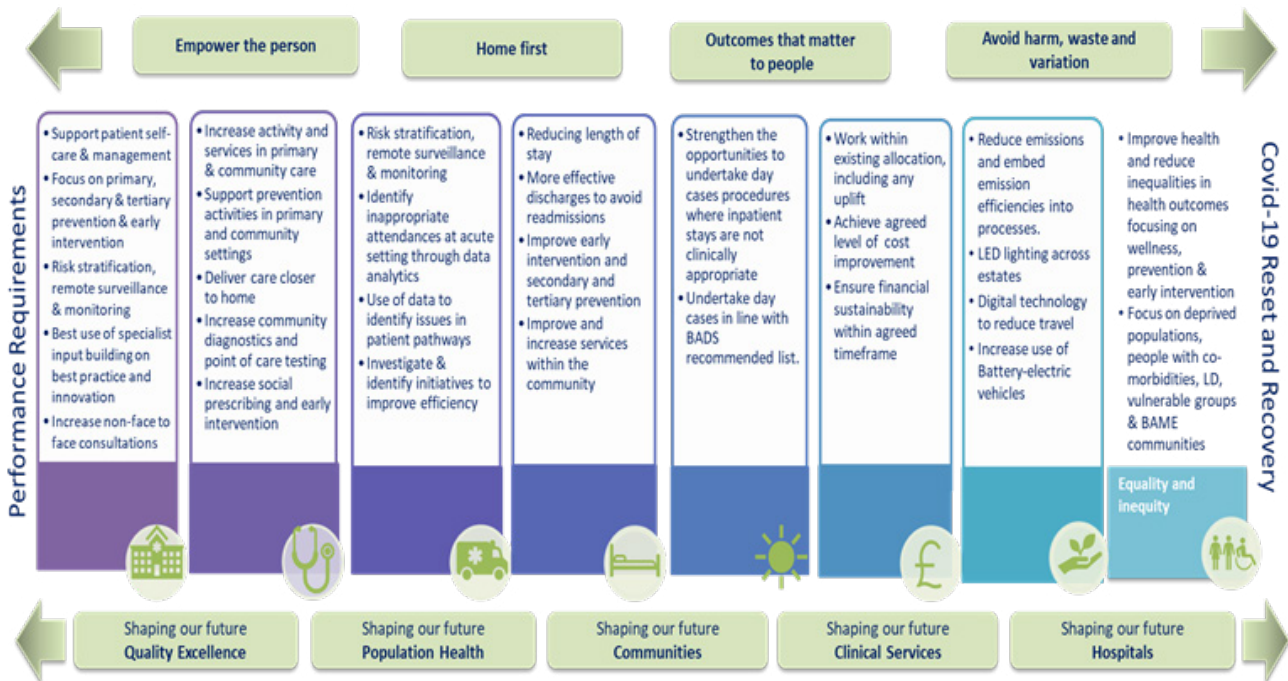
Empower the person

Home first

Outcomes that matter to people

Avoid harm, waste and variation

Performance Requirements

• Support patient self-care & management
• Focus on primary, secondary & tertiary prevention & early intervention
• Risk stratification, remote surveillance & monitoring
• Best use of specialist input building on best practice and innovation
• Increase non-face to face consultations

• Increase activity and services in primary & community care
• Support prevention activities in primary and community settings
• Deliver care closer to home
• Increase community diagnostics and point of care testing
• Increase social prescribing and early intervention

• Risk stratification, remote surveillance & monitoring
• Identify inappropriate attendances at acute setting through data analytics
• Use of data to identify issues in patient pathways
• Investigate & identify initiatives to improve efficiency

• Reducing length of stay
• More effective discharges to avoid readmissions
• Improve early intervention and secondary and tertiary prevention
• Improve and increase services within the community

• Strengthen the opportunities to undertake day cases procedures where inpatient stays are not clinically appropriate
• Undertake day cases in line with BADS recommended list.

• Work within existing allocation, including any uplift
• Achieve agreed level of cost improvement
• Ensure financial sustainability within agreed timeframe

• Reduce emissions and embed emission efficiencies into processes.
• LED lighting across estates
• Digital technology to reduce travel
• Increase use of Battery-electric vehicles

• Improve health and reduce inequalities in health outcomes focusing on wellness, prevention & early intervention
• Focus on deprived populations, people with co-morbidities, LD, vulnerable groups & BAME communities

Equality and inequity

Covid-19 Reset and Recovery

Shaping our future Quality Excellence

Shaping our future Population Health

Shaping our future Communities

Shaping our future Clinical Services

Shaping our future Hospitals